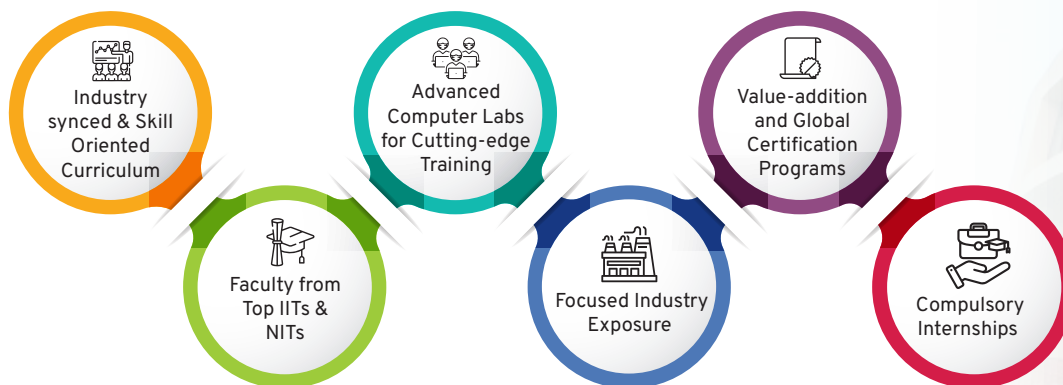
Industry synced & Skill Oriented Curriculum

Faculty from Top IITs & NITs

Advanced Computer Labs for Cutting-edge Training

Focused Industry Exposure

Value-addition and Global Certification Programs

Compulsory Internships